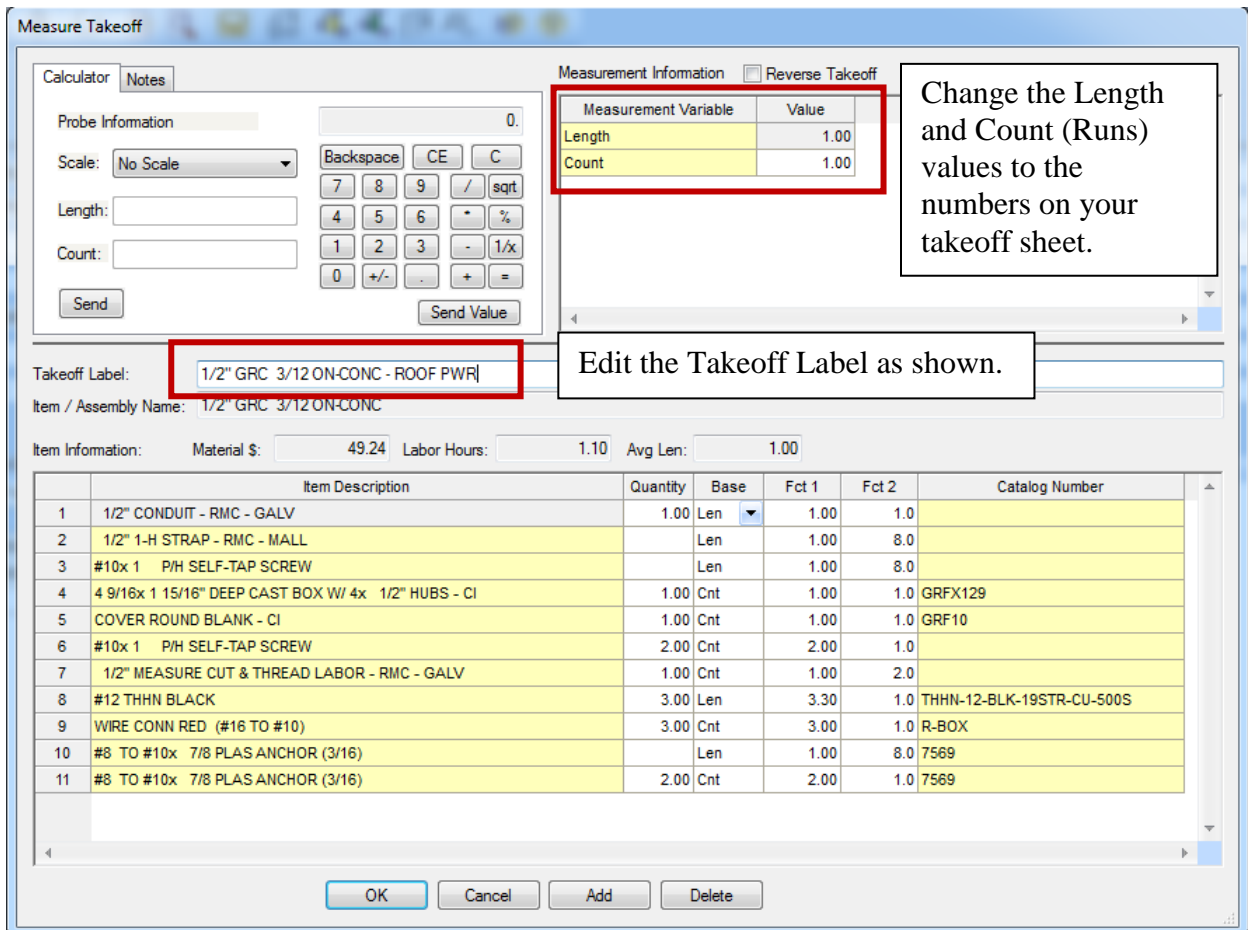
Measure Takeoff

Calculator Notes

Probe Information

0.

Scale: No Scale

Backspace CE C

7 8 9 / sqrt

Length:

4 5 6 * %

Count:

1 2 3 - 1/x

0 +/- . + =

Send

Send Value

Measurement Information Reverse Takeoff

| Measurement Variable | Value |
|---|---|
| Length | 1.00 |
| Count | 1.00 |

Change the Length and Count (Runs) values to the numbers on your takeoff sheet.

Takeoff Label: 1/2" GRC 3/12 ON-CONC - ROOF PWR

Edit the Takeoff Label as shown.

Item / Assembly Name: 1/2" GRC 3/12 ON-CONC

Item Information: Material $: 49.24 Labor Hours: 1.10 Avg Len: 1.00

| | Item Description | Quantity | Base | Fct 1 | Fct 2 | Catalog Number |
|---|---|---|---|---|---|---|
| 1 | 1/2" CONDUIT - RMC - GALV | 1.00 | Len | 1.00 | 1.0 | |
| 2 | 1/2" 1-H STRAP - RMC - MALL | | Len | 1.00 | 8.0 | |
| 3 | #10x 1 P/H SELF-TAP SCREW | | Len | 1.00 | 8.0 | |
| 4 | 4 9/16x 1 15/16" DEEP CAST BOX W/ 4x 1/2" HUBS - CI | 1.00 | Cnt | 1.00 | 1.0 | GRFX129 |
| 5 | COVER ROUND BLANK - CI | 1.00 | Cnt | 1.00 | 1.0 | GRF10 |
| 6 | #10x 1 P/H SELF-TAP SCREW | 2.00 | Cnt | 2.00 | 1.0 | |
| 7 | 1/2" MEASURE CUT & THREAD LABOR - RMC - GALV | 1.00 | Cnt | 1.00 | 2.0 | |
| 8 | #12 THHN BLACK | 3.00 | Len | 3.30 | 1.0 | THHN-12-BLK-19STR-CU-500S |
| 9 | WIRE CONN RED (#16 TO #10) | 3.00 | Cnt | 3.00 | 1.0 | R-BOX |
| 10 | #8 TO #10x 7/8 PLAS ANCHOR (3/16) | | Len | 1.00 | 8.0 | 7569 |
| 11 | #8 TO #10x 7/8 PLAS ANCHOR (3/16) | 2.00 | Cnt | 2.00 | 1.0 | 7569 |

OK Cancel Add Delete